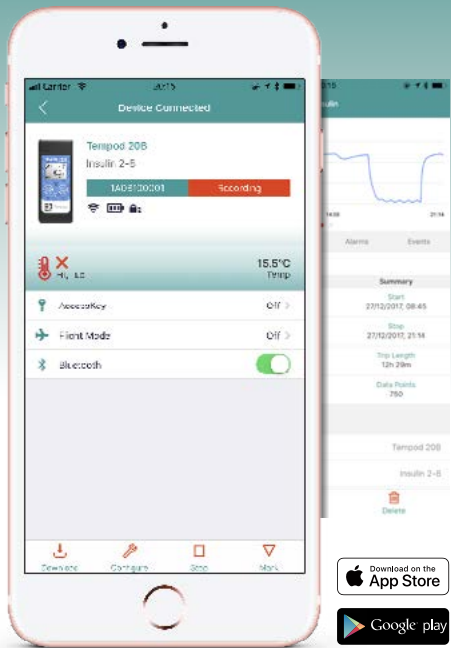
Carrier
Device Connected
Tempod 20B
Insulin 2-8
1AD6120001
Recording
Hi, Lo
15.5°C
Temp
AccessKey
Off >
Flight Mode
Off >
Bluetooth
Download
Configure
Stop
Mark

Insulin
14:03
21:14
Alarms
Events
Summary
Start
27/12/2017, 08:45
Stop
27/12/2017, 21:14
Trip Length
12h 29m
Data Points
750
Tempod 20B
Insulin 2-8
Delete

Download on the
App Store
Google play